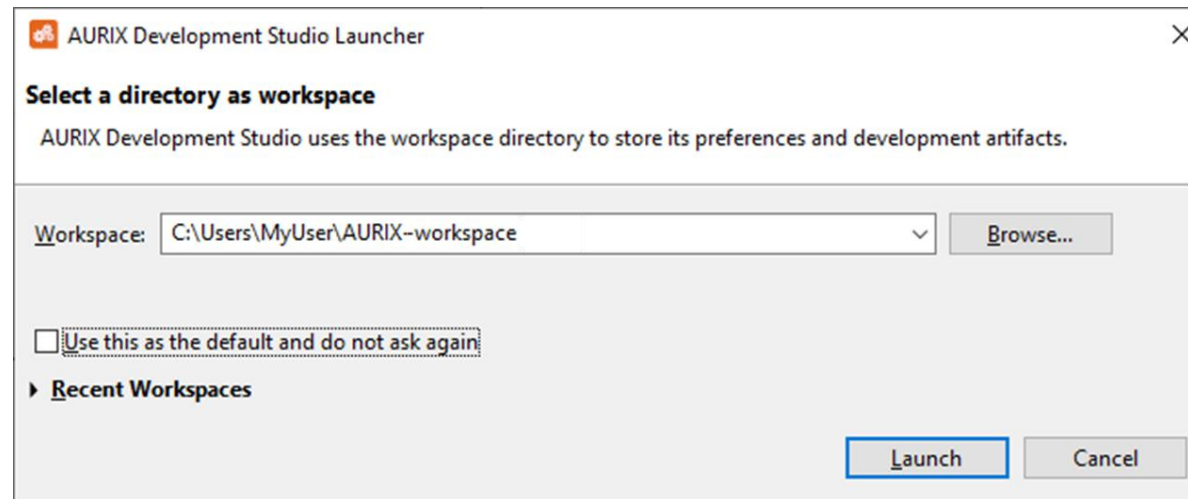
AURIX Development Studio Launcher

Select a directory as workspace

AURIX Development Studio uses the workspace directory to store its preferences and development artifacts.

Workspace: C:\Users\MyUser\AURIX-workspace

Browse...

Use this as the default and do not ask again

Recent Workspaces

Launch

Cancel